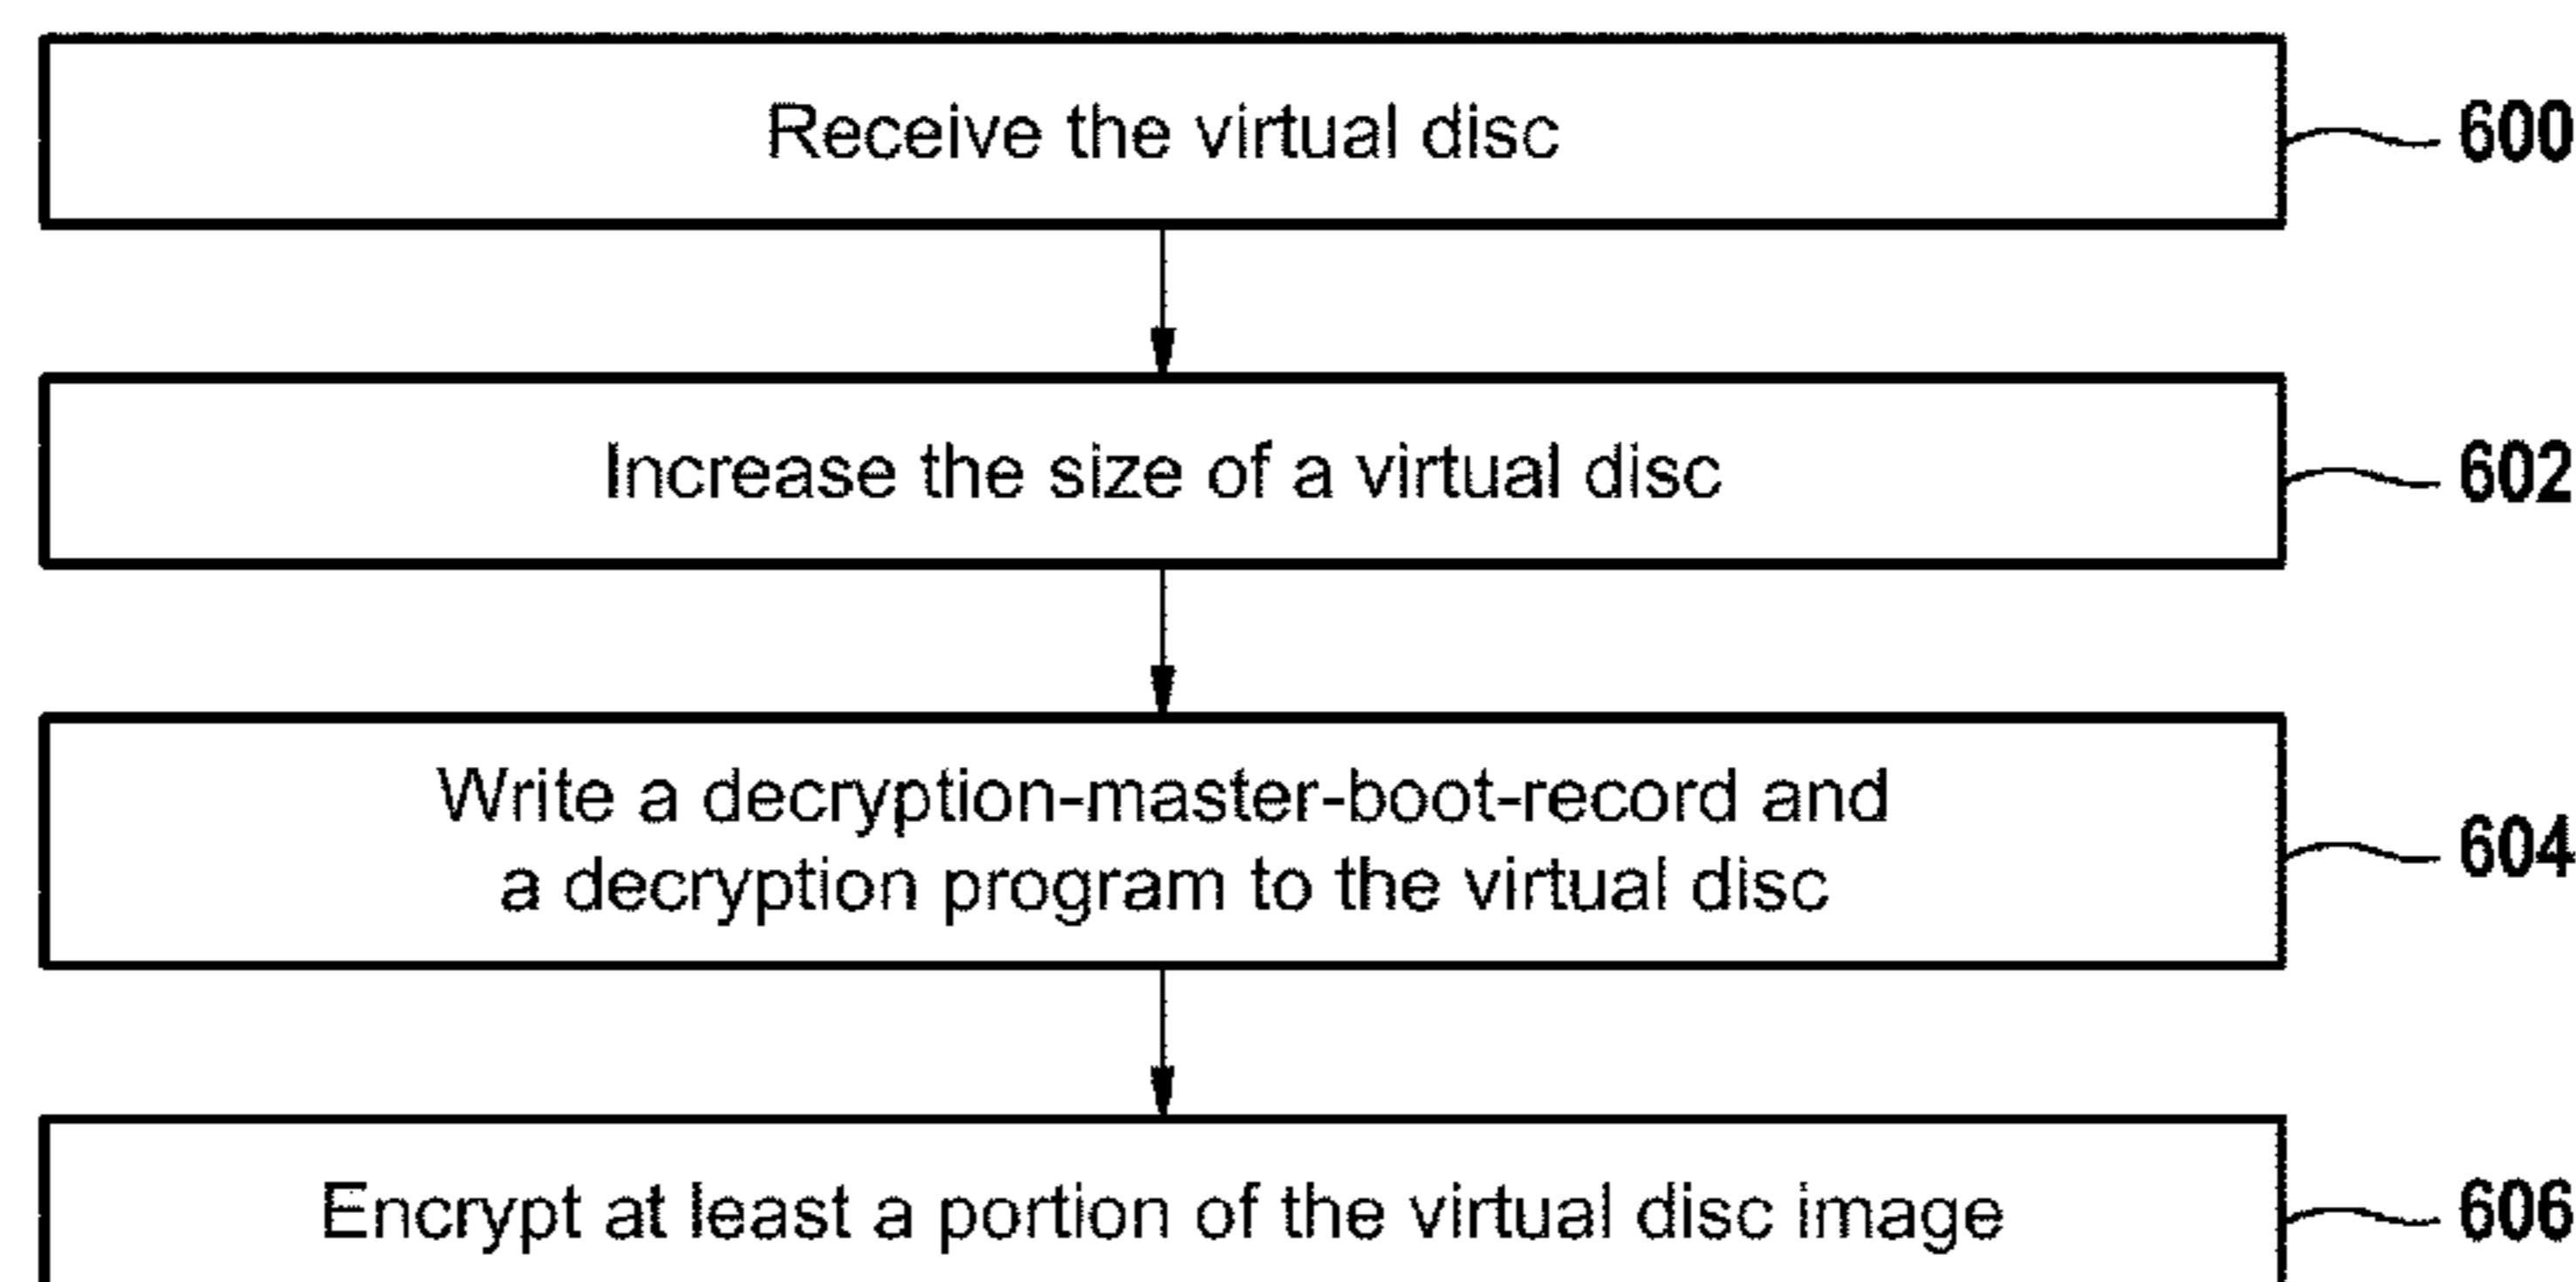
Receive the virtual disc

600

Increase the size of a virtual disc

602

Write a decryption-master-boot-record and a decryption program to the virtual disc

604

Encrypt at least a portion of the virtual disc image

606